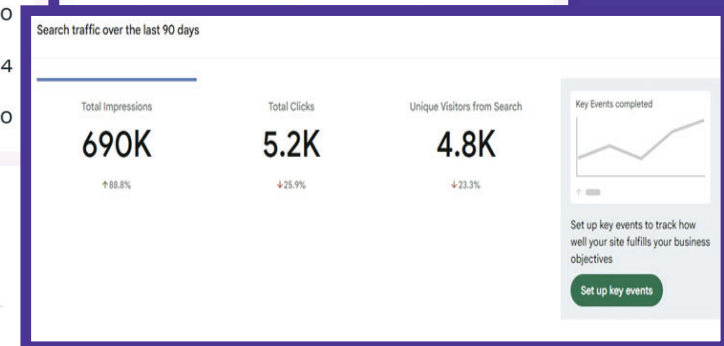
o
4
o

Search traffic over the last 90 days

Total Impressions
690K
↑88.8%

Total Clicks
5.2K
↓25.9%

Unique Visitors from Search
4.8K
↓23.3%

Key Events completed

Set up key events to track how well your site fulfills your business objectives

Set up key events